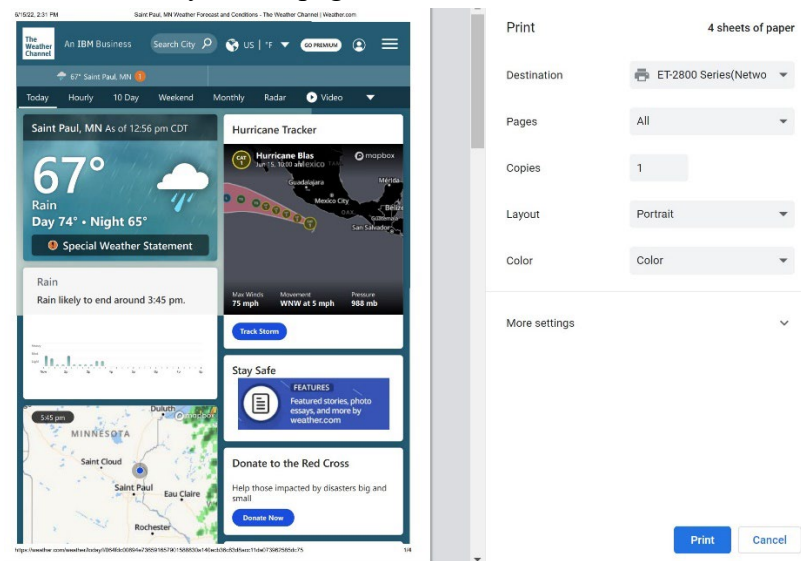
6/15/22, 2:31 PM Saint Paul, MN Weather Forecast and Conditions - The Weather Channel | Weather.com

The Weather Channel An IBM Business Search City US | °F GO PREMIUM

67° Saint Paul, MN

Today Hourly 10 Day Weekend Monthly Radar Video

Saint Paul, MN As of 12:56 pm CDT

67°

Rain

Day 74° • Night 65°

Special Weather Statement

Rain

Rain likely to end around 3:45 pm.

5:45 pm

MINNESOTA

Duluth

Saint Cloud

Saint Paul

Eau Claire

Rochester

Hurricane Tracker

CAT 1 Hurricane Blas Jun 15, 10:00 am

mapbox

Guadalajara

Mexico City

Mérida

Belize

San Salvador

Max Winds 75 mph

Movement WNW at 5 mph

Pressure 988 mb

Track Storm

Stay Safe

FEATURES

Featured stories, photo essays, and more by weather.com

Donate to the Red Cross

Help those impacted by disasters big and small

Donate Now

https://weather.com/weather/today/l/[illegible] 1/4

Print 4 sheets of paper

Destination ET-2800 Series(Netwo

Pages All

Copies 1

Layout Portrait

Color Color

More settings

Print Cancel